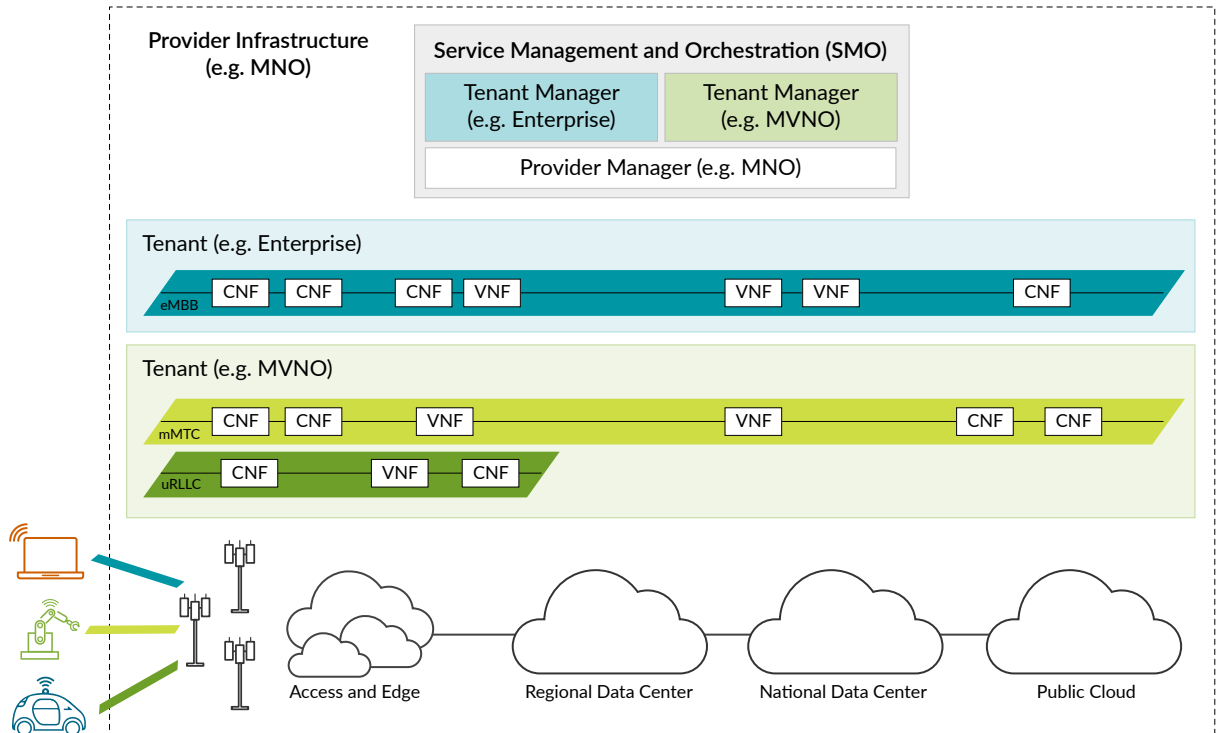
Provider Infrastructure (e.g. MNO)

Service Management and Orchestration (SMO)

Tenant Manager (e.g. Enterprise)

Tenant Manager (e.g. MVNO)

Provider Manager (e.g. MNO)

Tenant (e.g. Enterprise)

eMBB CNF CNF CNF VNF VNF VNF CNF

Tenant (e.g. MVNO)

mMTC CNF CNF VNF VNF CNF CNF

uRLLC CNF VNF CNF

Access and Edge

Regional Data Center

National Data Center

Public Cloud